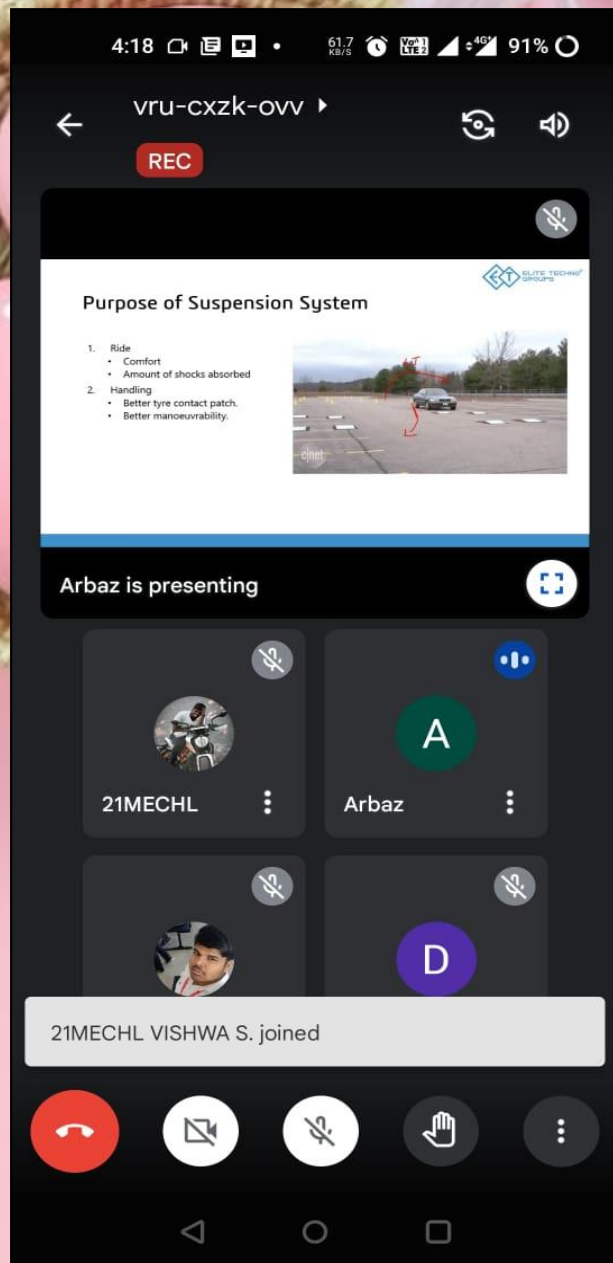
4:18 61.7 KB/S Vo) LTE2 4G 91%

vru-cxzk-ovv

REC

ELITE TECHNO GROUPS

Purpose of Suspension System

1. Ride
• Comfort
• Amount of shocks absorbed
2. Handling
• Better tyre contact patch.
• Better manoeuvrability.

cnet

Arbaz is presenting

21MECHL

A

Arbaz

D

21MECHL VISHWA S. joined